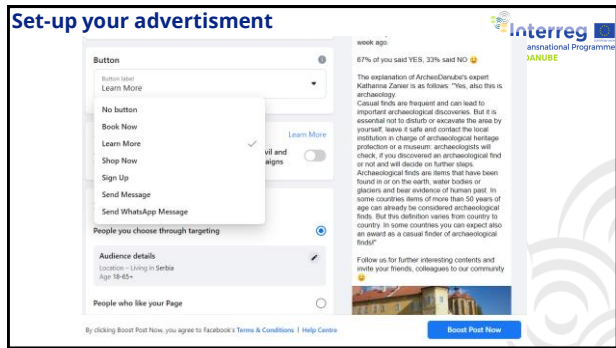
Set-up your advertisment

Interreg
ansnational Programme
ANUBE

Button

Button label
Learn More

No button
Book Now
Learn More
Shop Now
Sign Up
Send Message
Send WhatsApp Message

Learn More

vil and
aigns

People you choose through targeting

Audience details
Location – Living in Serbia
Age 18-65+

People who like your Page

week ago.

67% of you said YES, 33% said NO 😉

The explanation of ArcheoDanube's expert Katharina Zanier is as follows: "Yes, also this is archaeology.
Casual finds are frequent and can lead to important archaeological discoveries. But it is essential not to disturb or excavate the area by yourself, leave it safe and contact the local institution in charge of archaeological heritage protection or a museum: archaeologists will check, if you discovered an archaeological find or not and will decide on further steps. Archaeological finds are items that have been found in or on the earth, water bodies or glaciers and bear evidence of human past. In some countries items of more than 50 years of age can already be considered archaeological finds. But this definition varies from country to country. In some countries you can expect also an award as a casual finder of archaeological finds!"

Follow us for further interesting contents and invite your friends, colleagues to our community 😊

By clicking Boost Post Now, you agree to Facebook's Terms & Conditions | Help Centre

Boost Post Now